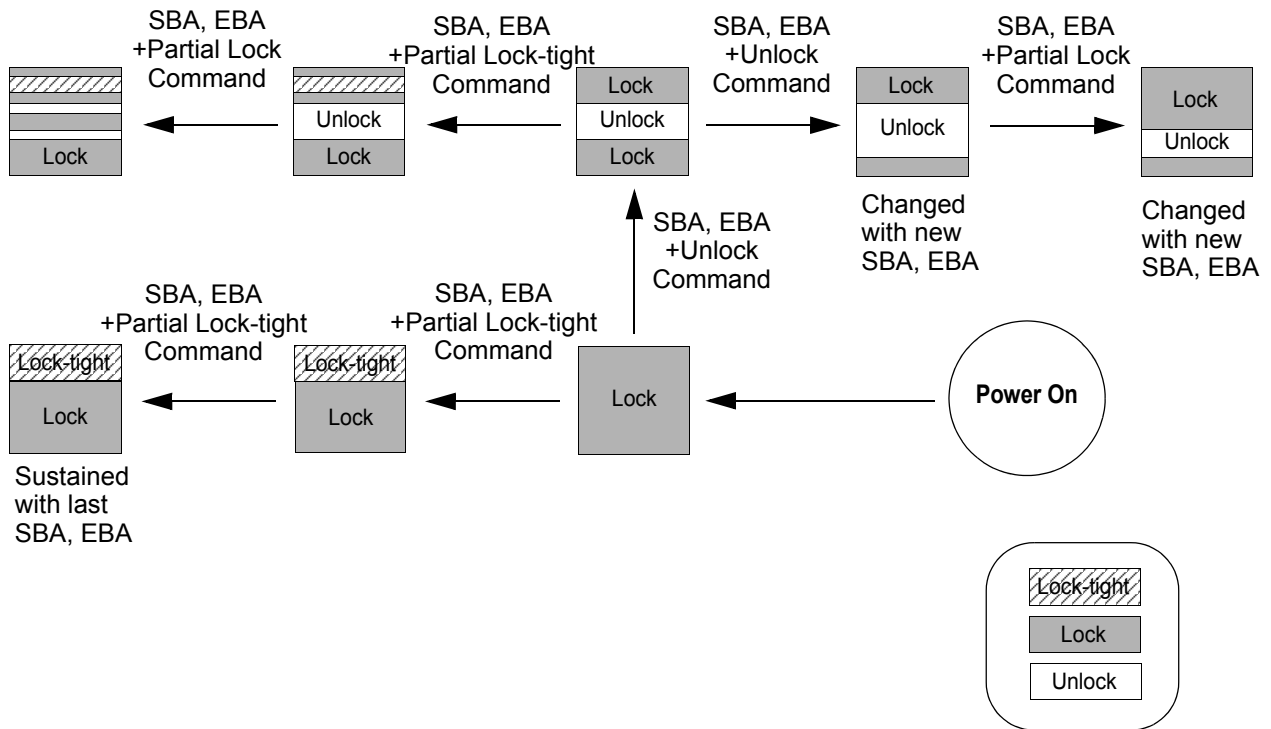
SBA, EBA
+Partial Lock
Command

Lock

SBA, EBA
+Partial Lock-tight
Command

Unlock
Lock

Lock
Unlock
Lock

SBA, EBA
+Unlock
Command

Lock
Unlock

Changed with new SBA, EBA

SBA, EBA
+Partial Lock
Command

Lock
Unlock

Changed with new SBA, EBA

SBA, EBA
+Unlock
Command

SBA, EBA
+Partial Lock-tight
Command

Lock-tight
Lock

Sustained with last SBA, EBA

SBA, EBA
+Partial Lock-tight
Command

Lock-tight
Lock

Lock

Power On

Lock-tight
Lock
Unlock